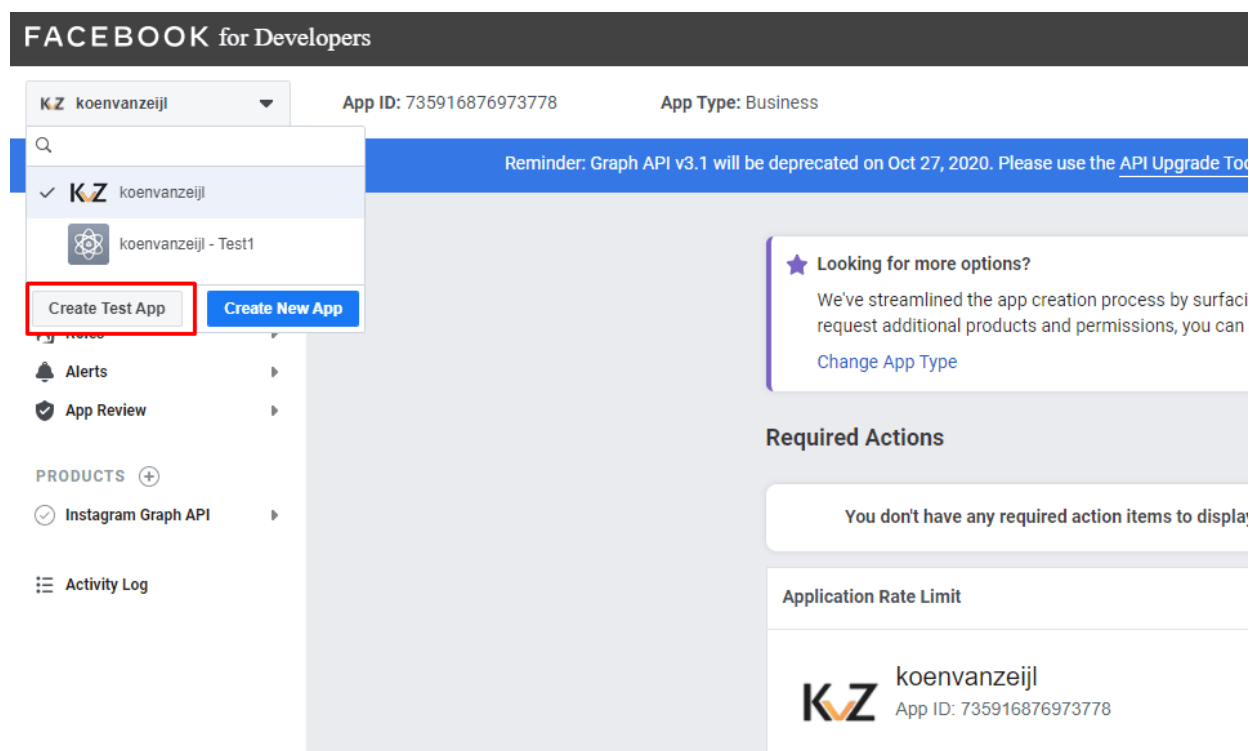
FACEBOOK for Developers

KvZ koenvanzeijl

App ID: 735916876973778

App Type: Business

Reminder: Graph API v3.1 will be deprecated on Oct 27, 2020. Please use the API Upgrade Too

KvZ koenvanzeijl

koenvanzeijl - Test1

Create Test App

Create New App

Roles

Alerts

App Review

PRODUCTS

Instagram Graph API

Activity Log

Looking for more options?

We've streamlined the app creation process by surfaci request additional products and permissions, you can

Change App Type

Required Actions

You don't have any required action items to display

Application Rate Limit

KvZ koenvanzeijl
App ID: 735916876973778